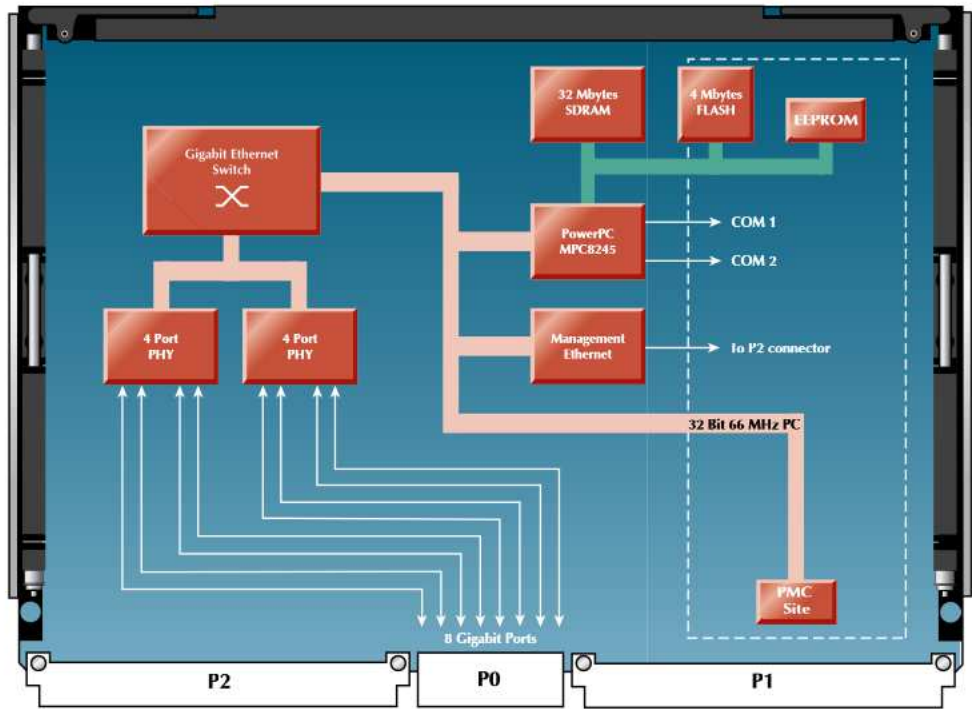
32 Mbytes SDRAM

4 Mbytes FLASH

EEPROM

Gigabit Ethernet Switch

PowerPC MPC8245

COM 1

COM 2

4 Port PHY

4 Port PHY

Management Ethernet

To P2 connector

32 Bit 66 MHz PC

PMC Site

8 Gigabit Ports

P2

P0

P1